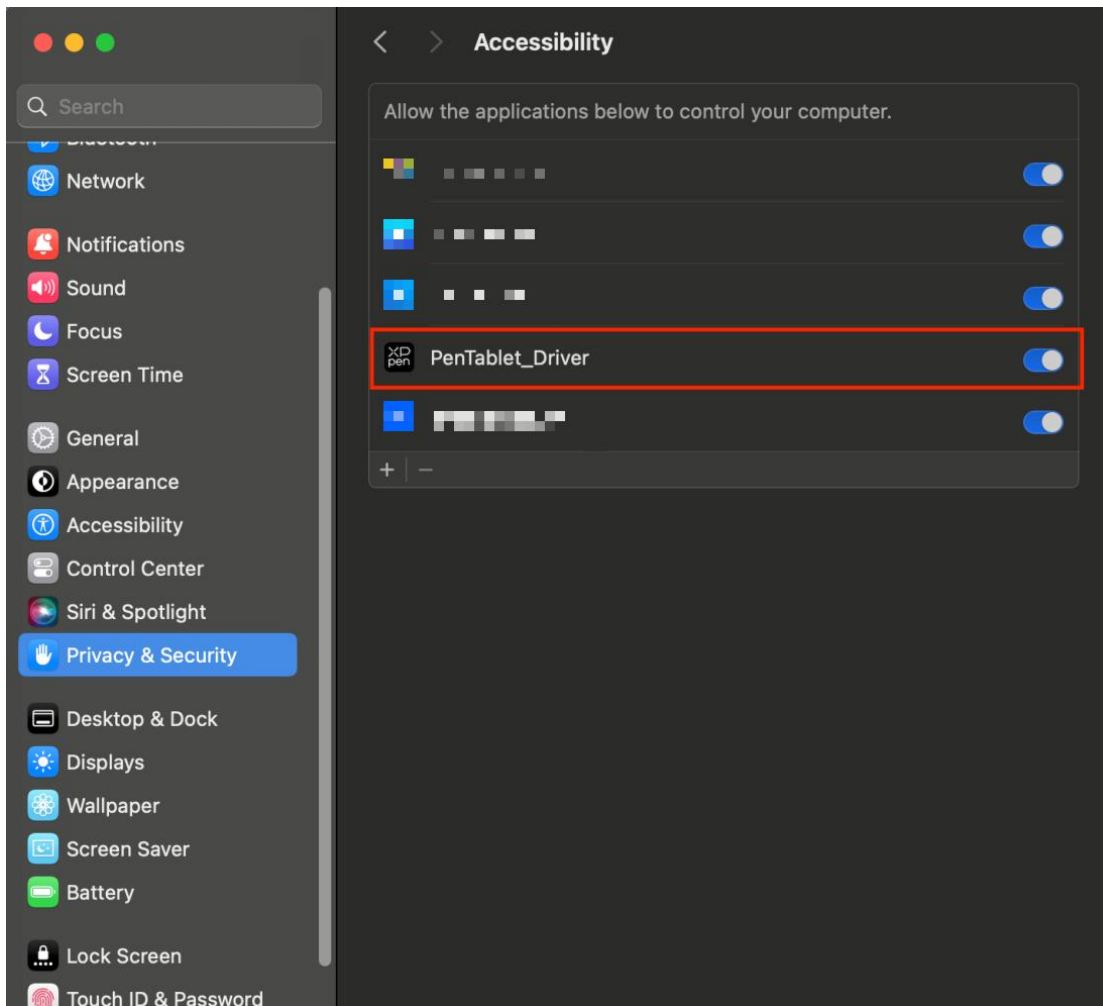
Search

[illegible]

Network

Notifications

Sound

Focus

Screen Time

General

Appearance

Accessibility

Control Center

Siri & Spotlight

Privacy & Security

Desktop & Dock

Displays

Wallpaper

Screen Saver

Battery

Lock Screen

Touch ID & Password

Accessibility

Allow the applications below to control your computer.

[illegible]

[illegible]

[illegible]

XP pen PenTablet_Driver

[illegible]

+ −